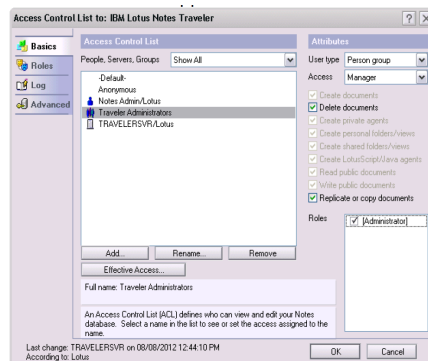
Access Control List to: IBM Lotus Notes Traveler

? X

Basics
Roles
Log
Advanced

Access Control List

People, Servers, Groups Show All

-Default-
Anonymous
Notes Admin/Lotus
Traveler Administrators
TRAVELERSVR/Lotus

Add... Rename... Remove

Effective Access...

Full name: Traveler Administrators

An Access Control List (ACL) defines who can view and edit your Notes database. Select a name in the list to see or set the access assigned to the name.

Attributes

User type Person group

Access Manager

Create documents
Delete documents
Create private agents
Create personal folders/views
Create shared folders/views
Create LotusScript/Java agents
Read public documents
Write public documents
Replicate or copy documents

Roles

[Administrator]

Last change: TRAVELERSVR on 08/08/2012 12:44:10 PM
According to: Lotus

OK Cancel